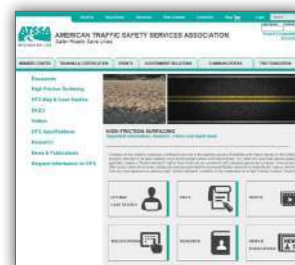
ATSSA

AMERICAN TRAFFIC SAFETY SERVICES ASSOCIATION

Safer Roads Save Lives

MEMBER CENTER

TRAINING & CERTIFICATION

EVENTS

GOVERNMENT RELATIONS

COMMUNICATIONS

THE FOUNDATION

Resources

High Friction Surfacing

HFS Map & Case Studies

FAQ's

Videos

HFS Specifications

Contact Us

News & Publications

Request Information on HFS

HIGH FRICTION SURFACING

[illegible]

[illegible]

HFS MAP

CASE STUDIES

FAQ'S

VIDEOS

SPECIFICATIONS

RESOURCES

NEWS & PUBLICATIONS